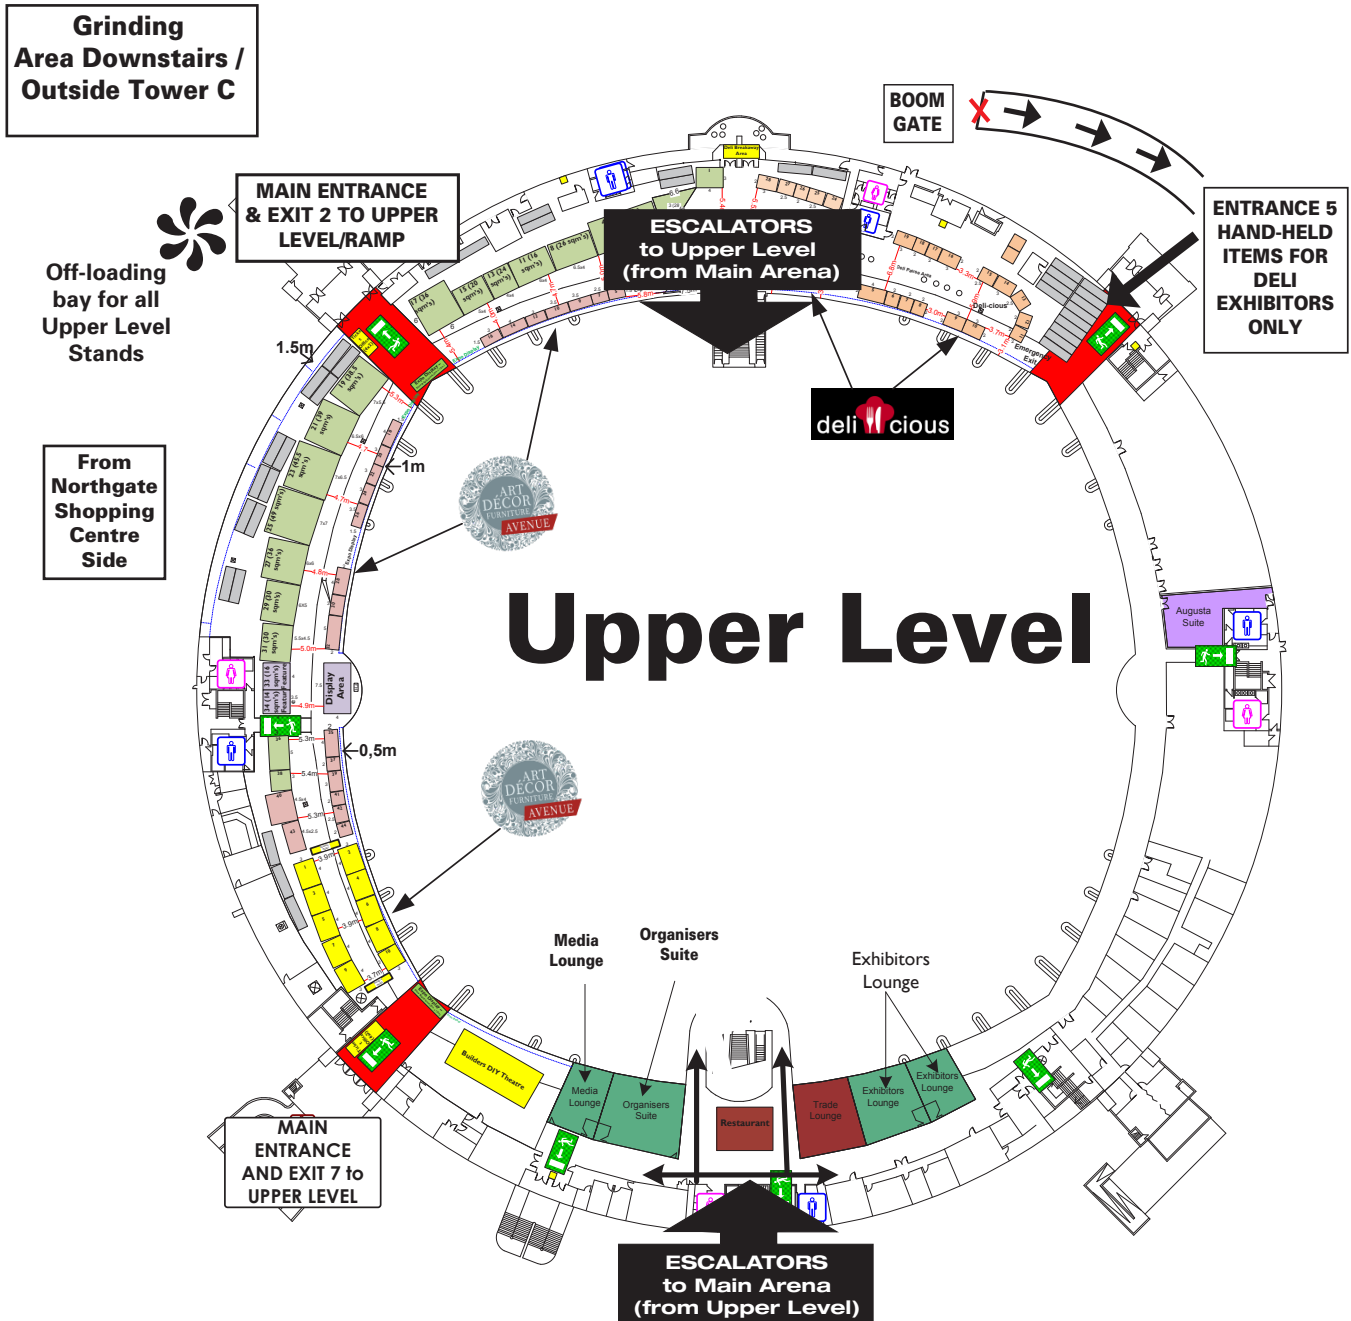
Grinding Area Downstairs / Outside Tower C

MAIN ENTRANCE & EXIT 2 TO UPPER LEVEL/RAMP

Off-loading bay for all Upper Level Stands

BOOM GATE

ESCALATORS to Upper Level (from Main Arena)

ENTRANCE 5 HAND-HELD ITEMS FOR DELI EXHIBITORS ONLY

1.5m

1m

From Northgate Shopping Centre Side

deli cious

ART DECOR FURNITURE AVENUE

Upper Level

Augusta Suite

Display Area

0,5m

ART DECOR FURNITURE AVENUE

Media Lounge

Organisers Suite

Exhibitors Lounge

Builders DIY Theatre

Media Lounge

Organisers Suite

Restaurant

Trade Lounge

Exhibitors Lounge

Exhibitors Lounge

MAIN ENTRANCE AND EXIT 7 to UPPER LEVEL

ESCALATORS to Main Arena (from Upper Level)